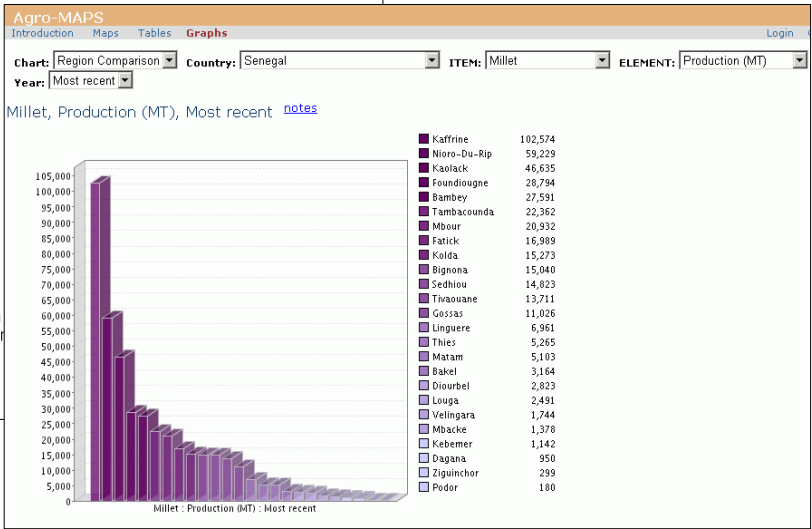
Agro-MAPS

Introduction Maps Tables Graphs Login

Chart: Region Comparison Country: Senegal ITEM: Millet ELEMENT: Production (MT)

Year: Most recent

Millet, Production (MT), Most recent notes

105,000
100,000
95,000
90,000
85,000
80,000
75,000
70,000
65,000
60,000
55,000
50,000
45,000
40,000
35,000
30,000
25,000
20,000
15,000
10,000
5,000
0

Millet : Production (MT) : Most recent

| Region | Production |
|---|---|
| Kaffrine | 102,574 |
| Nioro-Du-Rip | 59,229 |
| Kaolack | 46,635 |
| Foundiougne | 28,794 |
| Bambey | 27,591 |
| Tambacounda | 22,362 |
| Mbour | 20,932 |
| Fatick | 16,989 |
| Kolda | 15,273 |
| Bignona | 15,040 |
| Sedhiou | 14,823 |
| Tivaouane | 13,711 |
| Gossas | 11,026 |
| Linguere | 6,961 |
| Thies | 5,265 |
| Matam | 5,103 |
| Bakel | 3,164 |
| Diourbel | 2,823 |
| Louga | 2,491 |
| Velingara | 1,744 |
| Mbacke | 1,378 |
| Kebemer | 1,142 |
| Dagana | 950 |
| Ziguinchor | 299 |
| Podor | 180 |